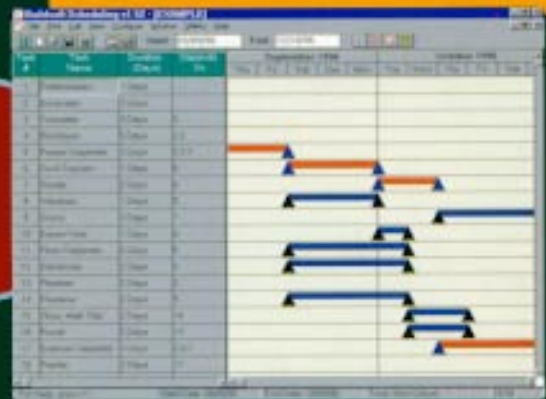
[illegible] Scheduling v1.02 - [EXAMPLE]

Start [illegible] End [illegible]

| Task # | Task Name | Duration (Days) | Depends On |
|---|---|---|---|
| 1 | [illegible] | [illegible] Days | |
| 2 | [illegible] | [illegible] Days | |
| 3 | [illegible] | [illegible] Days | 1 |
| 4 | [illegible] | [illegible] Days | 1,2 |
| 5 | Framer Carpenter | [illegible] Days | 1,2,3 |
| 6 | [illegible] | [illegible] Days | 5 |
| 7 | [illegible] | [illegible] Days | 6 |
| 8 | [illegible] | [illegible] Days | 5 |
| 9 | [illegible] | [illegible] Days | 7 |
| 10 | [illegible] | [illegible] Days | 8 |
| 11 | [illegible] | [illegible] Days | 6 |
| 12 | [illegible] | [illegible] Days | 6 |
| 13 | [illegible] | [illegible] Days | 6 |
| 14 | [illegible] | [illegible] Days | 5 |
| 15 | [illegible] | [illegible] Days | 14 |
| 16 | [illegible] | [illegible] Days | 14 |
| 17 | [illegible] Carpenter | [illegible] Days | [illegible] |
| 18 | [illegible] | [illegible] Days | 17 |

September 1998

October 1998